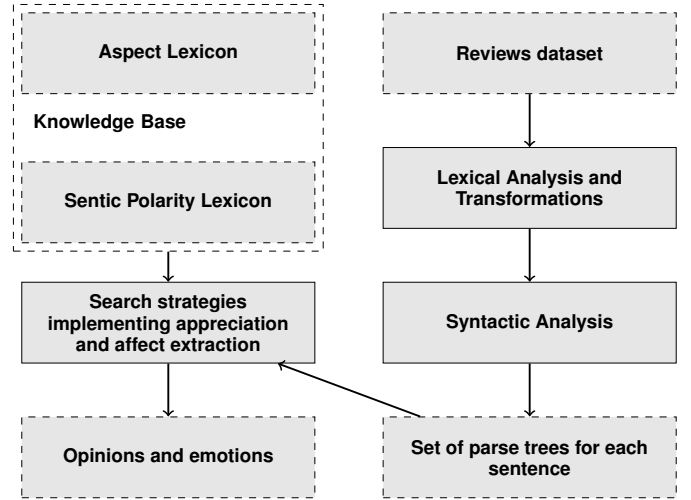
Aspect Lexicon

Knowledge Base

Sentic Polarity Lexicon

Reviews dataset

Lexical Analysis and Transformations

Search strategies implementing appreciation and affect extraction

Syntactic Analysis

Opinions and emotions

Set of parse trees for each sentence